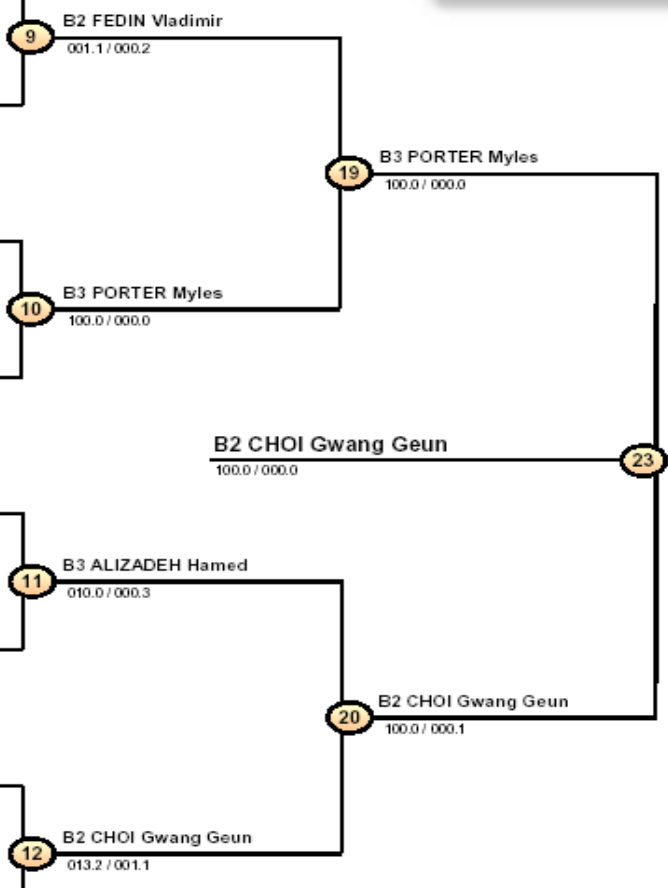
9
B2 FEDIN Vladimir
001.1 / 000.2

19
B3 PORTER Myles
100.0 / 000.0

10
B3 PORTER Myles
100.0 / 000.0

B2 CHOI Gwang Geun
100.0 / 000.0

23

11
B3 ALIZADEH Hamed
010.0 / 000.3

20
B2 CHOI Gwang Geun
100.0 / 000.1

12
B2 CHOI Gwang Geun
013.2 / 001.1